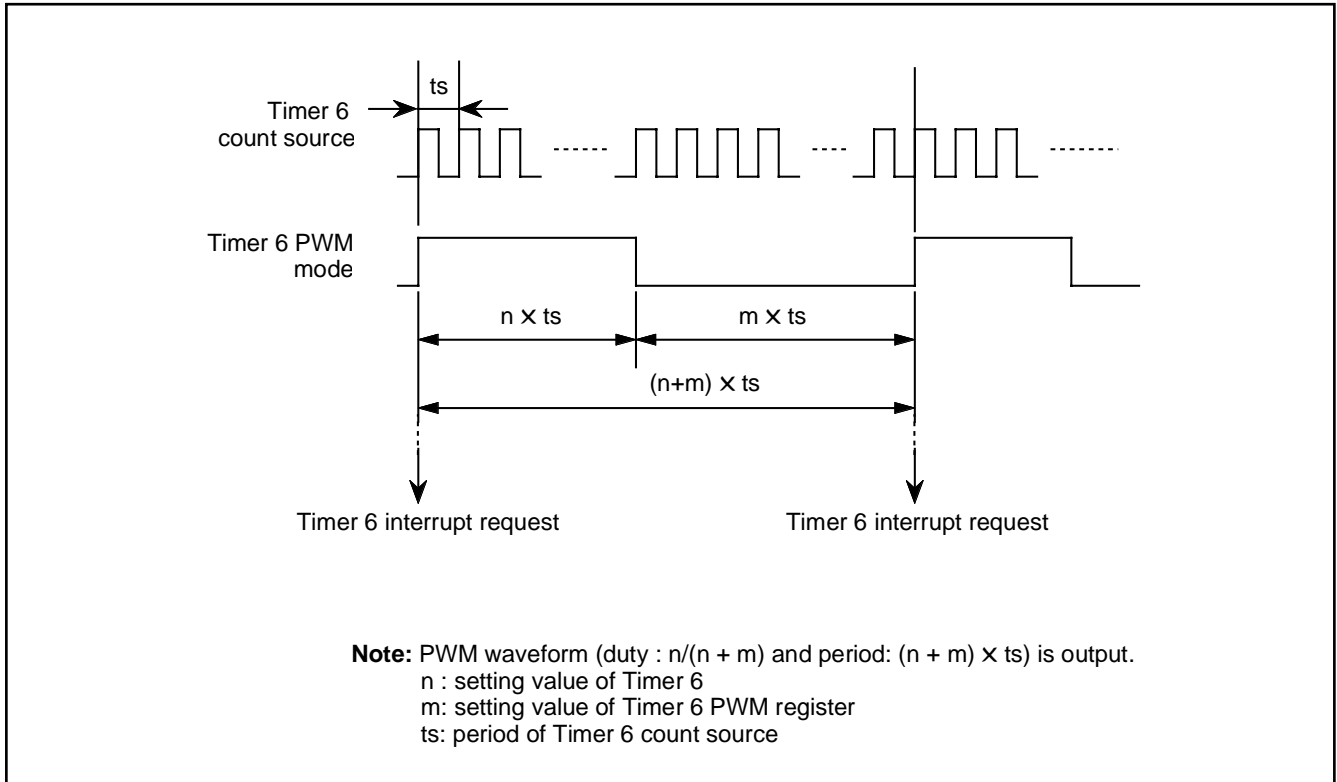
ts

Timer 6 count source

Timer 6 PWM mode

n × ts

m × ts

(n+m) × ts

Timer 6 interrupt request

Timer 6 interrupt request

**Note:** PWM waveform (duty : n/(n + m) and period: (n + m) × ts) is output.
n : setting value of Timer 6
m: setting value of Timer 6 PWM register
ts: period of Timer 6 count source